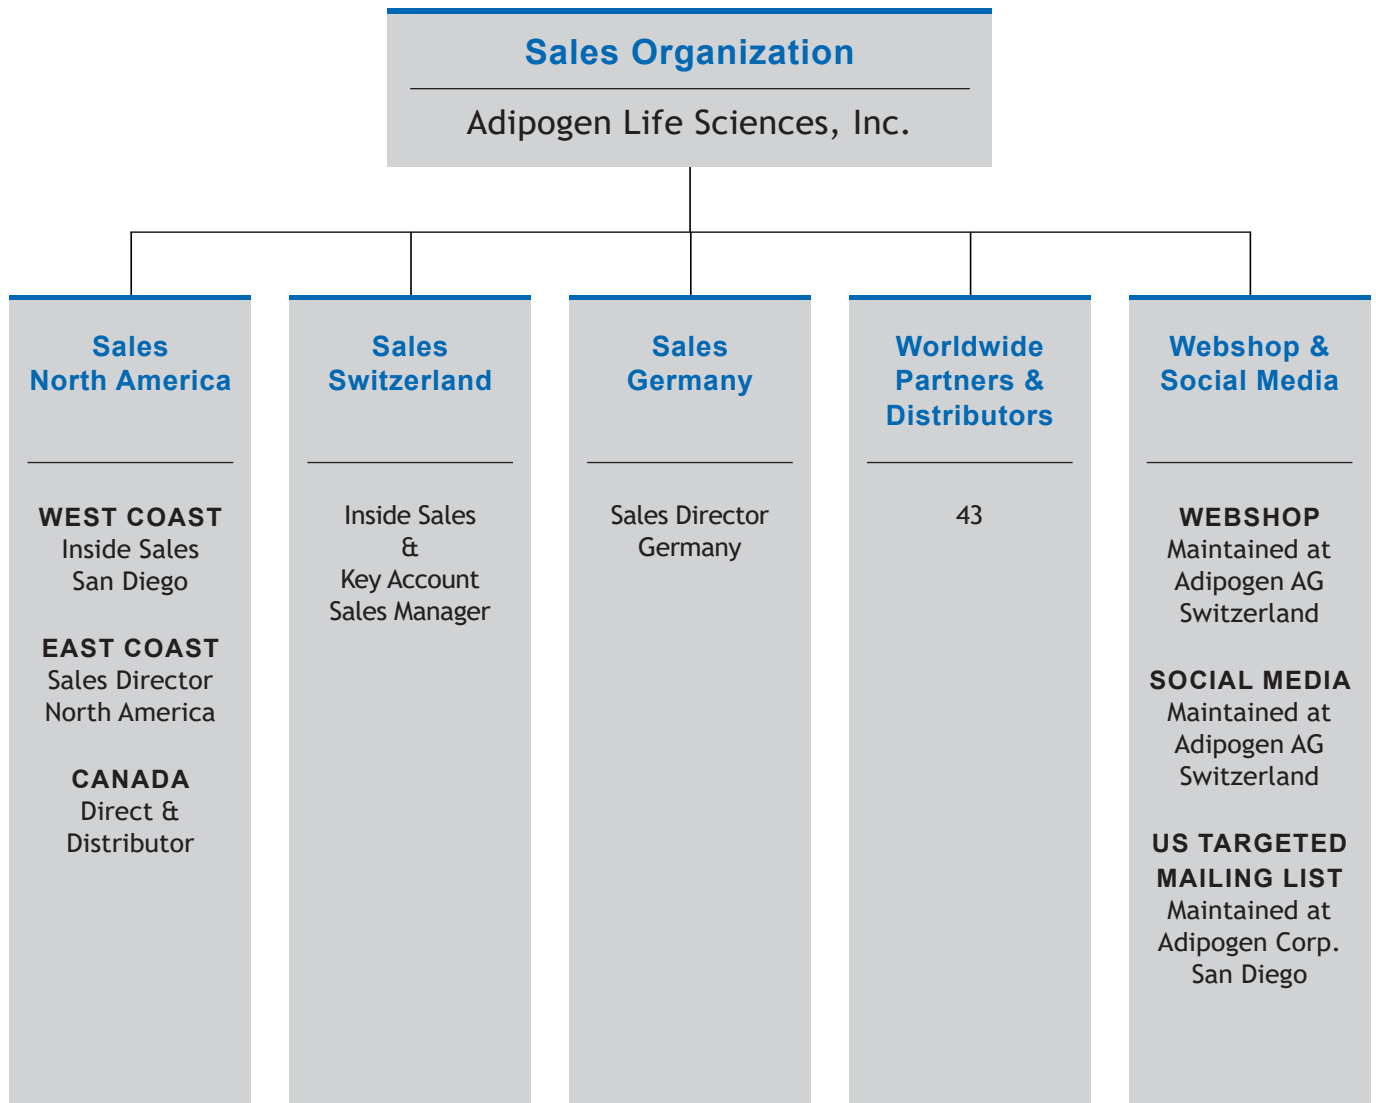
Sales Organization

Adipogen Life Sciences, Inc.

Sales North America

WEST COAST
Inside Sales
San Diego

EAST COAST
Sales Director
North America

CANADA
Direct &
Distributor

Sales Switzerland

Inside Sales
&
Key Account
Sales Manager

Sales Germany

Sales Director
Germany

Worldwide Partners & Distributors

43

Webshop & Social Media

WEBSHOP
Maintained at
Adipogen AG
Switzerland

SOCIAL MEDIA
Maintained at
Adipogen AG
Switzerland

US TARGETED MAILING LIST
Maintained at
Adipogen Corp.
San Diego